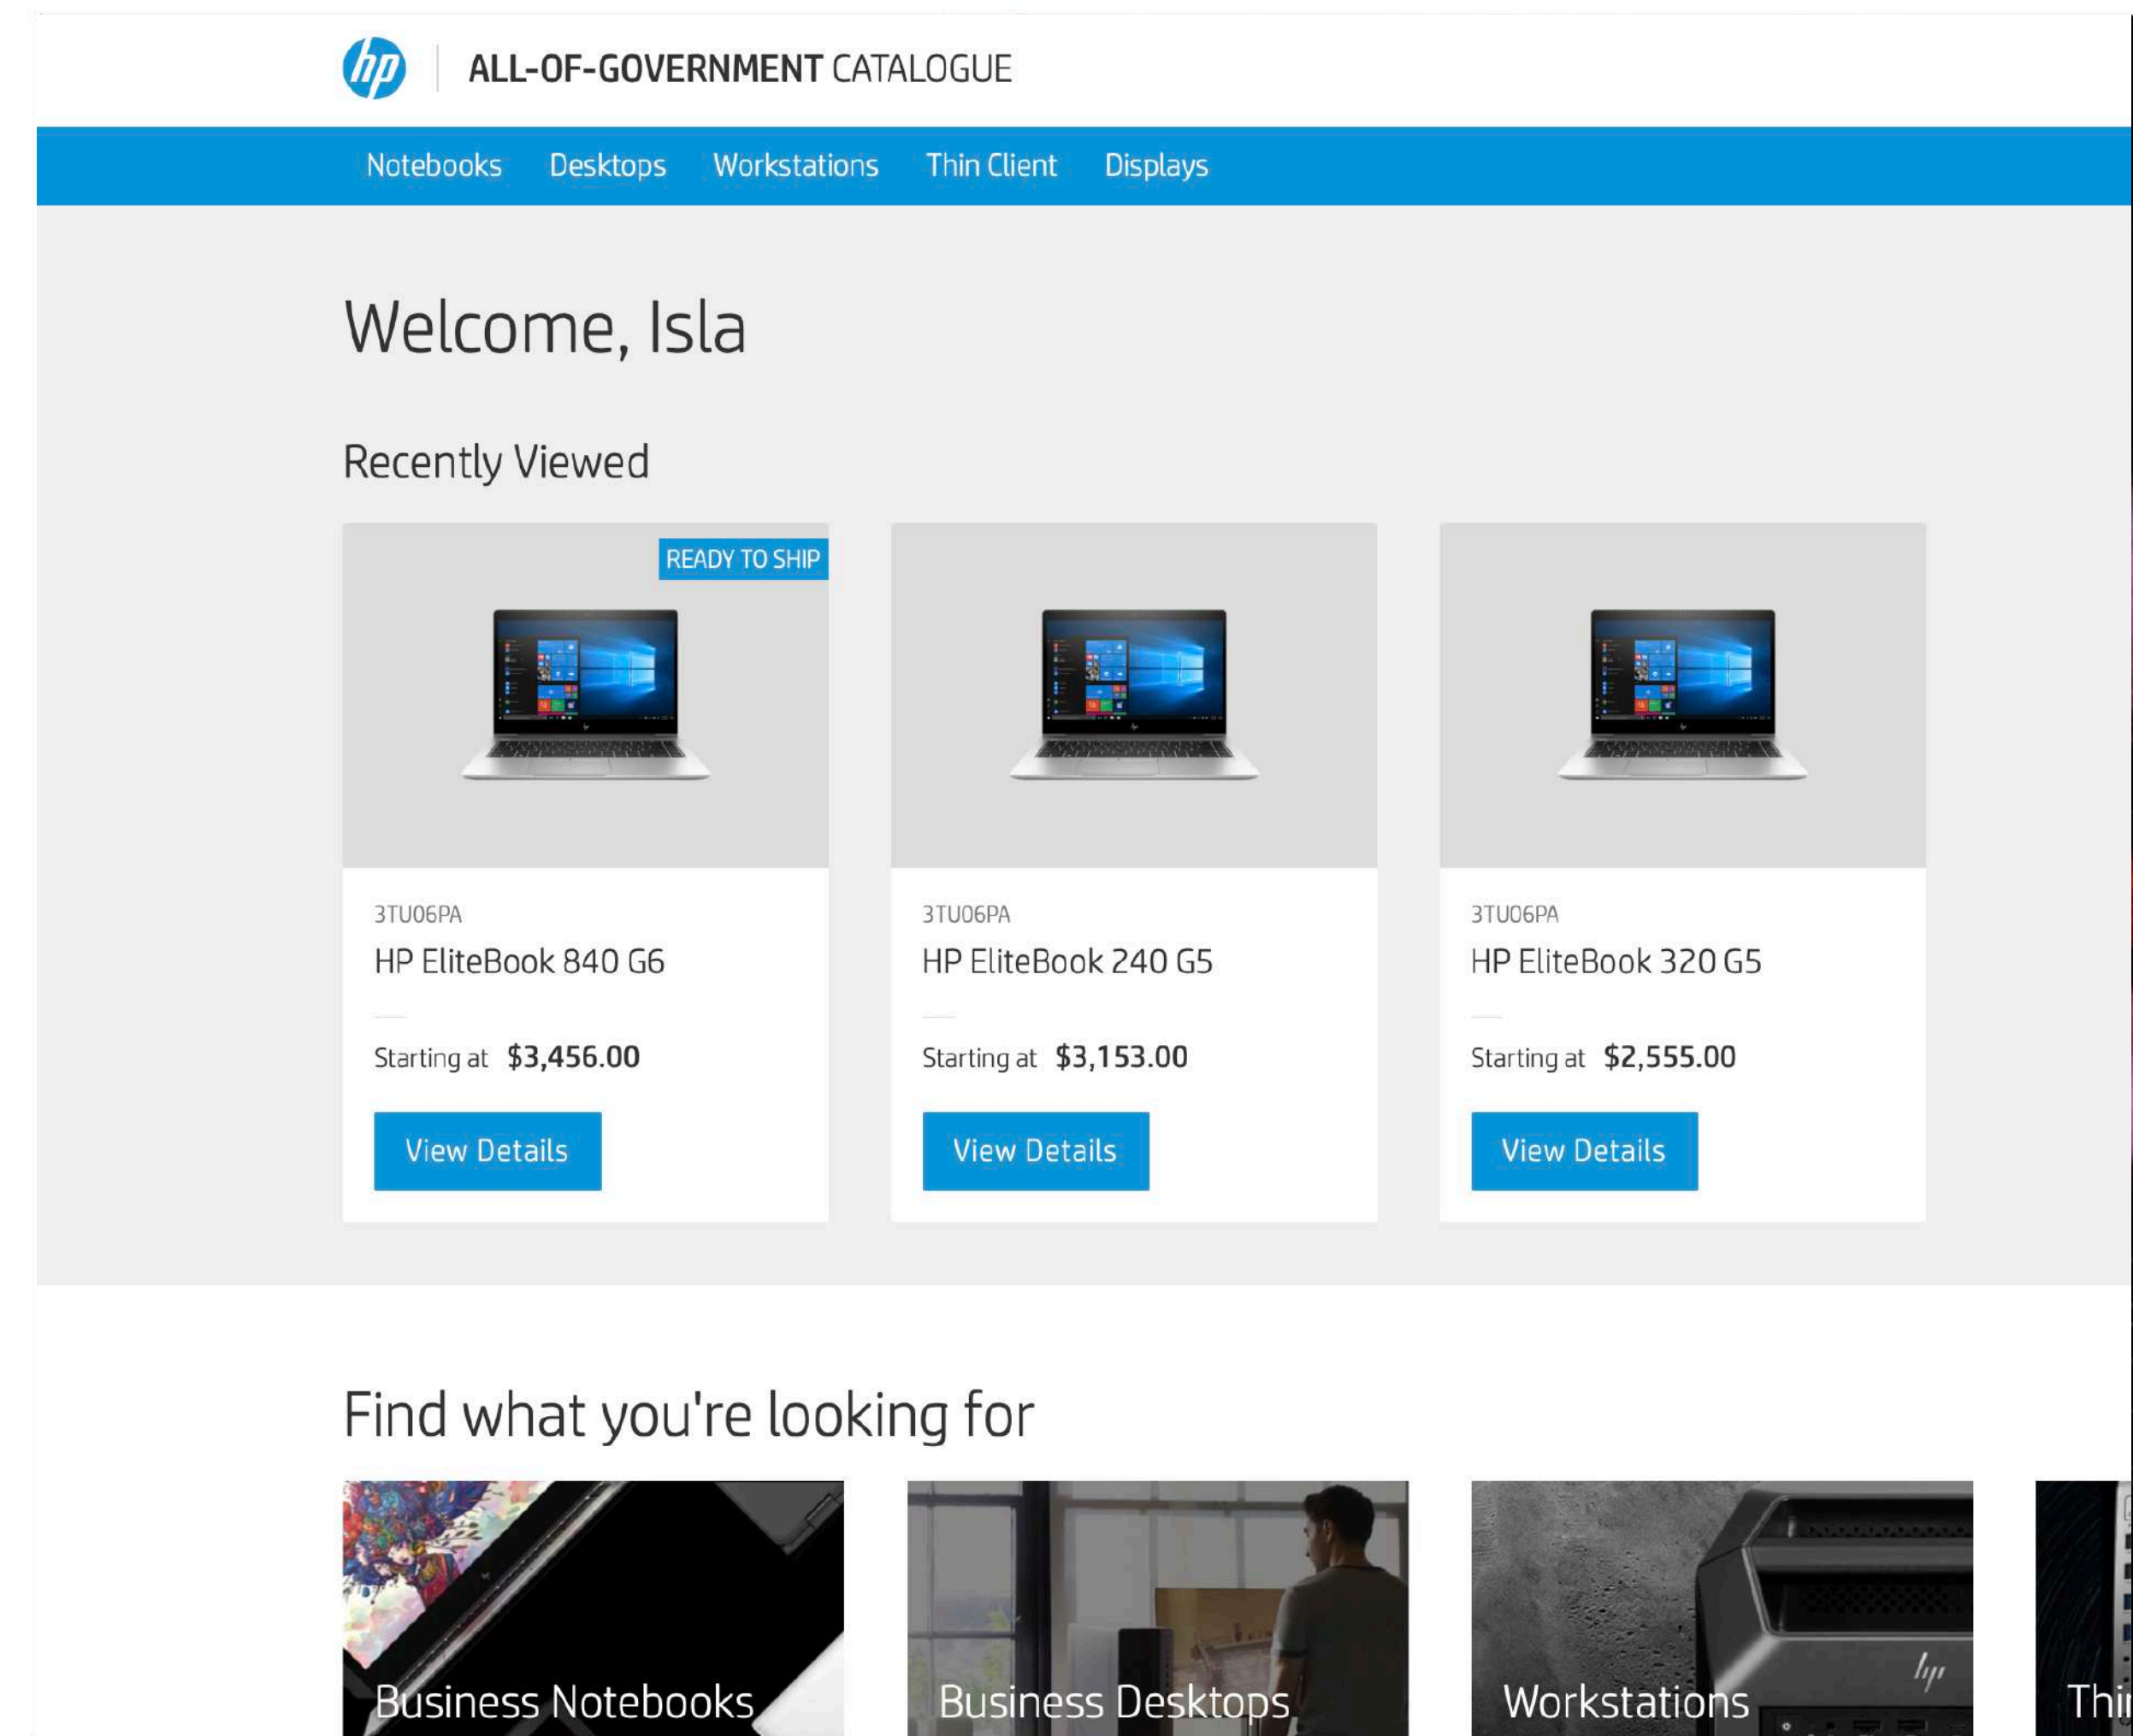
hp | ALL-OF-GOVERNMENT CATALOGUE

Notebooks Desktops Workstations Thin Client Displays

Welcome, Isla

Recently Viewed

READY TO SHIP

3TU06PA
HP EliteBook 840 G6
Starting at $3,456.00
View Details

3TU06PA
HP EliteBook 240 G5
Starting at $3,153.00
View Details

3TU06PA
HP EliteBook 320 G5
Starting at $2,555.00
View Details

Find what you're looking for

Business Notebooks

Business Desktops

Workstations

Thi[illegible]